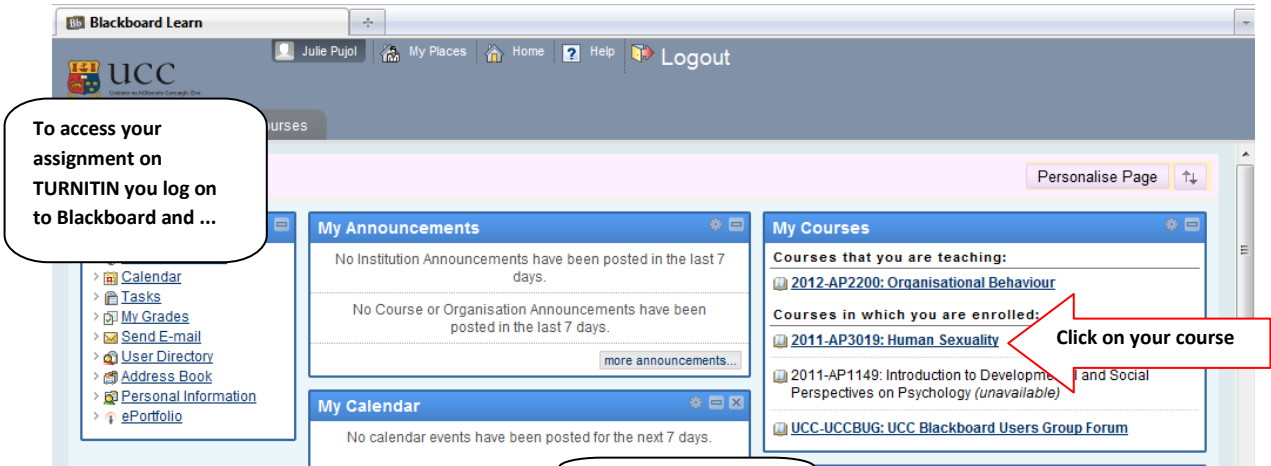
Blackboard Learn

Julie Pujol My Places Home Help Logout

UCC

Coláiste na hOllscoile Corcaigh, Éire

To access your assignment on TURNITIN you log on to Blackboard and ...

ourses

Personalise Page

Calendar
Tasks
My Grades
Send E-mail
User Directory
Address Book
Personal Information
ePortfolio

My Announcements

No Institution Announcements have been posted in the last 7 days.

No Course or Organisation Announcements have been posted in the last 7 days.

more announcements...

My Calendar

No calendar events have been posted for the next 7 days.

My Courses

Courses that you are teaching:

2012-AP2200: Organisational Behaviour

Courses in which you are enrolled:

2011-AP3019: Human Sexuality

Click on your course

2011-AP1149: Introduction to Developme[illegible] and Social Perspectives on Psychology (unavailable)

UCC-UCCBUG: UCC Blackboard Users Group Forum